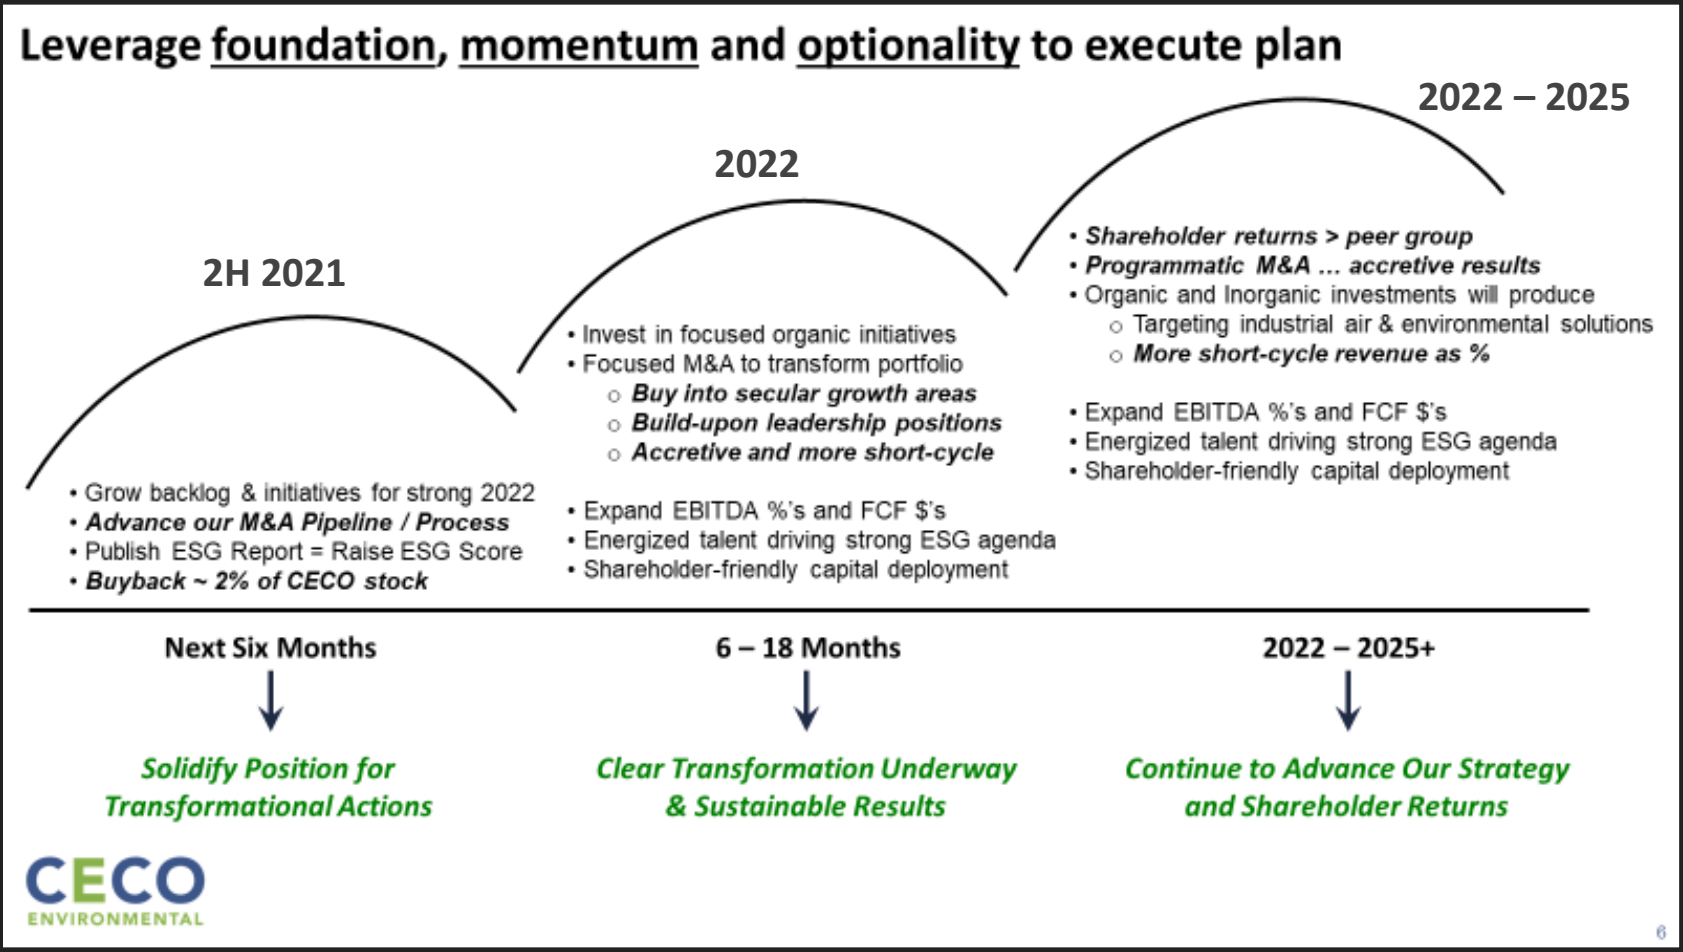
Leverage foundation, momentum and optionality to execute plan

2H 2021

• Grow backlog & initiatives for strong 2022
• ***Advance our M&A Pipeline / Process***
• Publish ESG Report = Raise ESG Score
• ***Buyback ~ 2% of CECO stock***

2022

• Invest in focused organic initiatives
• Focused M&A to transform portfolio
  ○ ***Buy into secular growth areas***
  ○ ***Build-upon leadership positions***
  ○ ***Accretive and more short-cycle***

• Expand EBITDA %'s and FCF $'s
• Energized talent driving strong ESG agenda
• Shareholder-friendly capital deployment

2022 – 2025

• ***Shareholder returns > peer group***
• ***Programmatic M&A … accretive results***
• Organic and Inorganic investments will produce
  ○ Targeting industrial air & environmental solutions
  ○ ***More short-cycle revenue as %***

• Expand EBITDA %'s and FCF $'s
• Energized talent driving strong ESG agenda
• Shareholder-friendly capital deployment

Next Six Months

Solidify Position for Transformational Actions

6 – 18 Months

Clear Transformation Underway & Sustainable Results

2022 – 2025+

Continue to Advance Our Strategy and Shareholder Returns

CECO
ENVIRONMENTAL

6